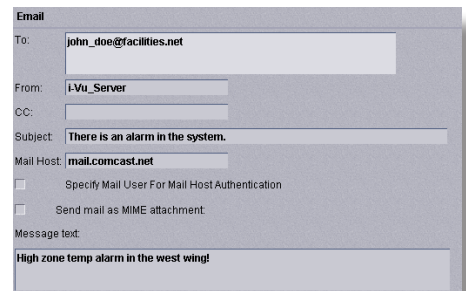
Email

To: john_doe@facilities.net

From: i-Vu_Server

CC:

Subject: There is an alarm in the system.

Mail Host: mail.comcast.net

Specify Mail User For Mail Host Authentication

Send mail as MIME attachment:

Message text:

High zone temp alarm in the west wing!